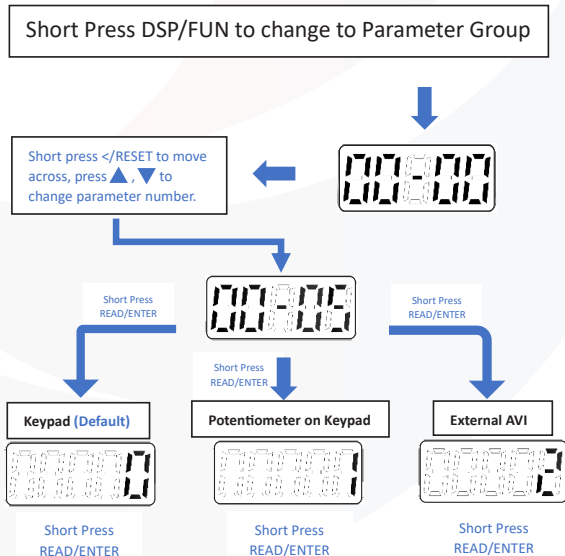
Short Press DSP/FUN to change to Parameter Group

Short press </RESET to move across, press ▲, ▼ to change parameter number.

00-00

00-03

Short Press READ/ENTER

Short Press READ/ENTER

Short Press READ/ENTER

Keypad (Default)

Potentiometer on Keypad

External AVI

0

1

2

Short Press READ/ENTER

Short Press READ/ENTER

Short Press READ/ENTER